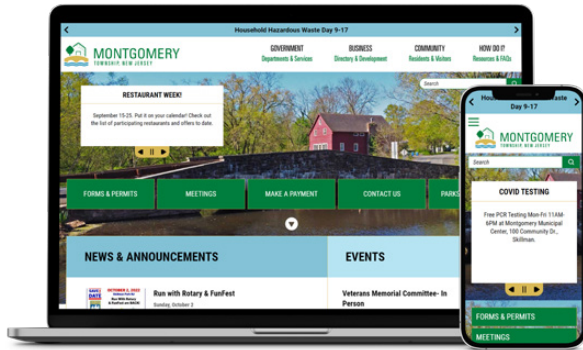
Household Hazardous Waste Day 9-17

MONTGOMERY
TOWNSHIP NEW JERSEY

GOVERNMENT
Departments & Services

BUSINESS
Directory & Development

COMMUNITY
Residents & Visitors

HOW DO I?
Resources & FAQs

Search

RESTAURANT WEEK!

September 15-25. Put it on your calendar! Check out the list of participating restaurants and offers to date.

FORMS & PERMITS

MEETINGS

MAKE A PAYMENT

CONTACT US

PARKS

NEWS & ANNOUNCEMENTS

EVENTS

SAVE THE DATE

OCTOBER 2, 2022

Run with Rotary & FunFest

Sunday, October 2

Veterans Memorial Committee- In Person

Household Hazardous Waste Day 9-17

MONTGOMERY
TOWNSHIP NEW JERSEY

Search

COVID TESTING

Free PCR Testing Mon-Fri 11AM-6PM at Montgomery Municipal Center, 100 Community Dr., Skillman.

FORMS & PERMITS

MEETINGS